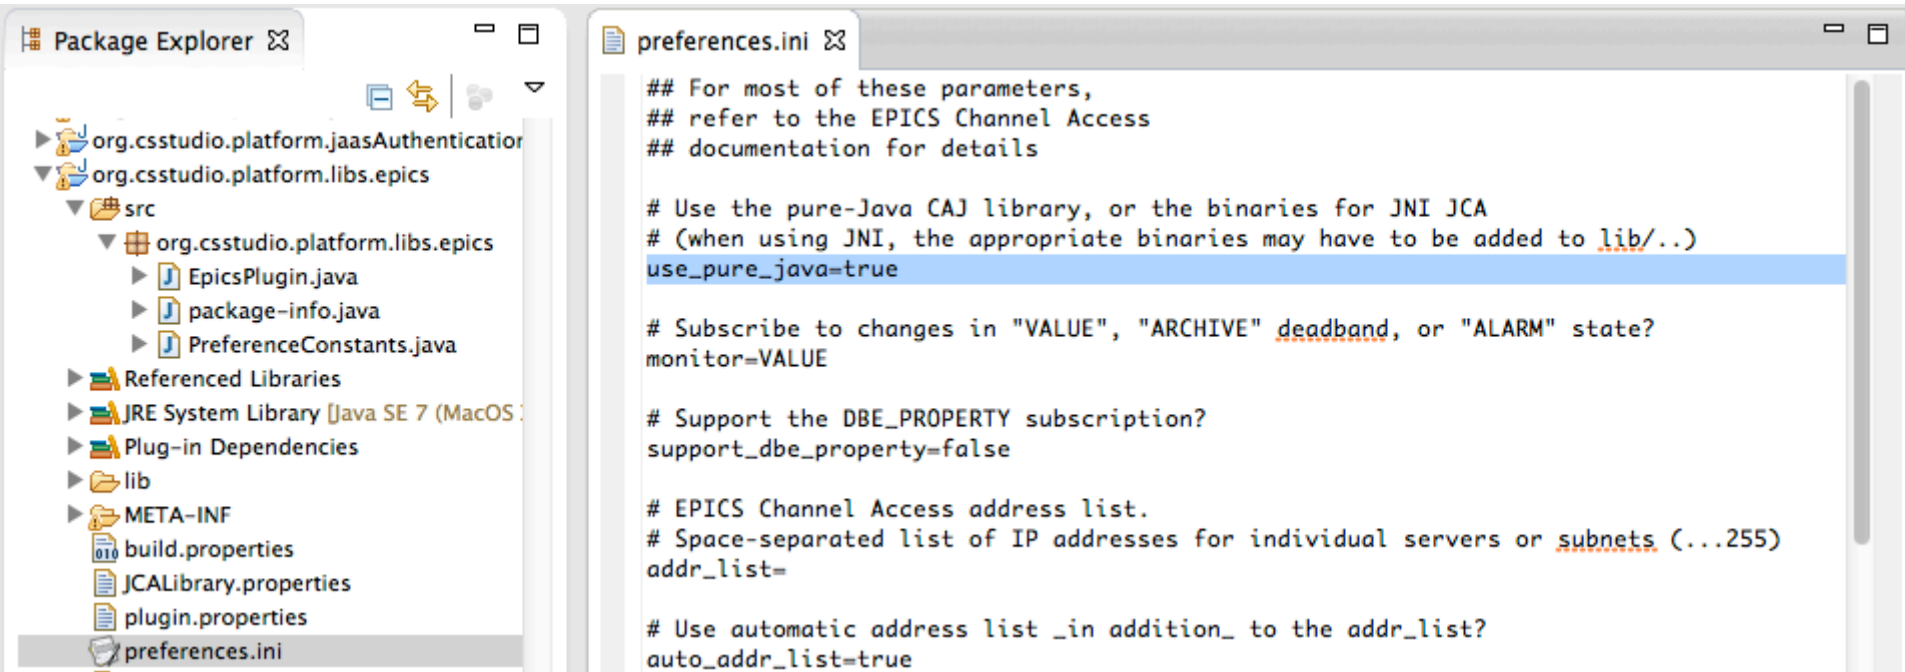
Package Explorer ☒

org.csstudio.platform.jaasAuthenticatior
org.csstudio.platform.libs.epics
src
org.csstudio.platform.libs.epics
EpicsPlugin.java
package-info.java
PreferenceConstants.java
Referenced Libraries
JRE System Library [Java SE 7 (MacOS
Plug-in Dependencies
lib
META-INF
build.properties
JCALibrary.properties
plugin.properties
preferences.ini

preferences.ini ☒

## For most of these parameters,
## refer to the EPICS Channel Access
## documentation for details

# Use the pure-Java CAJ library, or the binaries for JNI JCA
# (when using JNI, the appropriate binaries may have to be added to lib/..)
use_pure_java=true

# Subscribe to changes in "VALUE", "ARCHIVE" deadband, or "ALARM" state?
monitor=VALUE

# Support the DBE_PROPERTY subscription?
support_dbe_property=false

# EPICS Channel Access address list.
# Space-separated list of IP addresses for individual servers or subnets (...255)
addr_list=

# Use automatic address list _in addition_ to the addr_list?
auto_addr_list=true